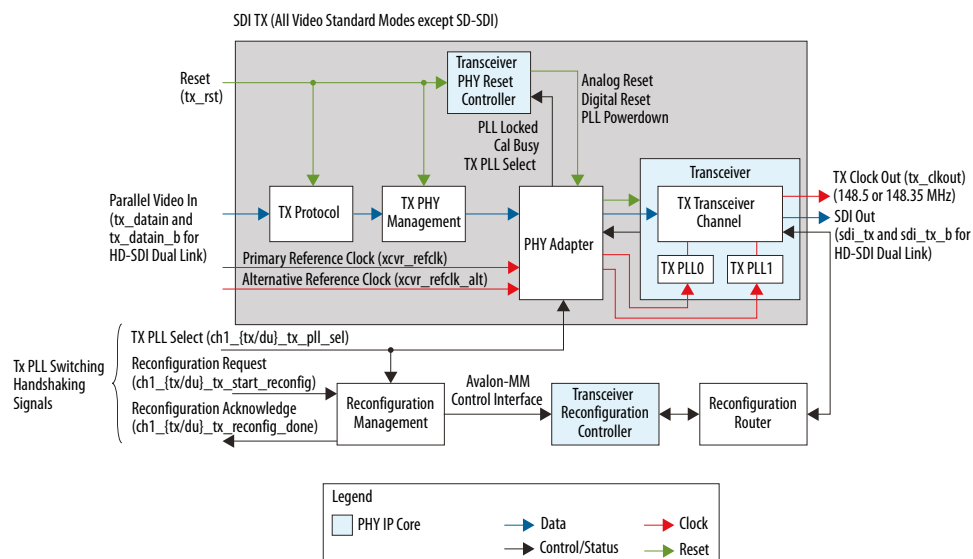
SDI TX (All Video Standard Modes except SD-SDI)

Reset (tx_rst)

Transceiver PHY Reset Controller

Analog Reset
Digital Reset
PLL Powerdown

PLL Locked
Cal Busy
TX PLL Select

Transceiver

TX Clock Out (tx_clkout) (148.5 or 148.35 MHz)

Parallel Video In (tx_datain and tx_datain_b for HD-SDI Dual Link)

TX Protocol

TX PHY Management

PHY Adapter

TX Transceiver Channel

SDI Out (sdi_tx and sdi_tx_b for HD-SDI Dual Link)

Primary Reference Clock (xcvr_refclk)

Alternative Reference Clock (xcvr_refclk_alt)

TX PLL0

TX PLL1

TX PLL Select (ch1_{tx/du}_tx_pll_sel)

Tx PLL Switching Handshaking Signals

Reconfiguration Request (ch1_{tx/du}_tx_start_reconfig)

Reconfiguration Acknowledge (ch1_{tx/du}_tx_reconfig_done)

Reconfiguration Management

Avalon-MM Control Interface

Transceiver Reconfiguration Controller

Reconfiguration Router

Legend

PHY IP Core

Data

Control/Status

Clock

Reset